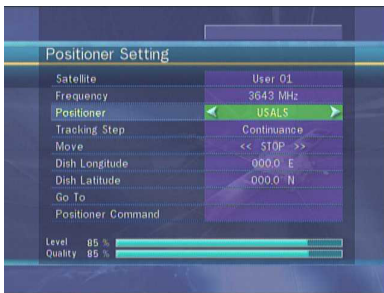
Positioner Setting

| | |
|---|---|
| Satellite | User 01 |
| Frequency | 3643 MHz |
| Positioner | USALS |
| Tracking Step | Continuance |
| Move | << STOP >> |
| Dish Longitude | 000.0 E |
| Dish Latitude | 000.0 N |
| Go To | |
| Positioner Command | |

Level 85 %
Quality 85 %